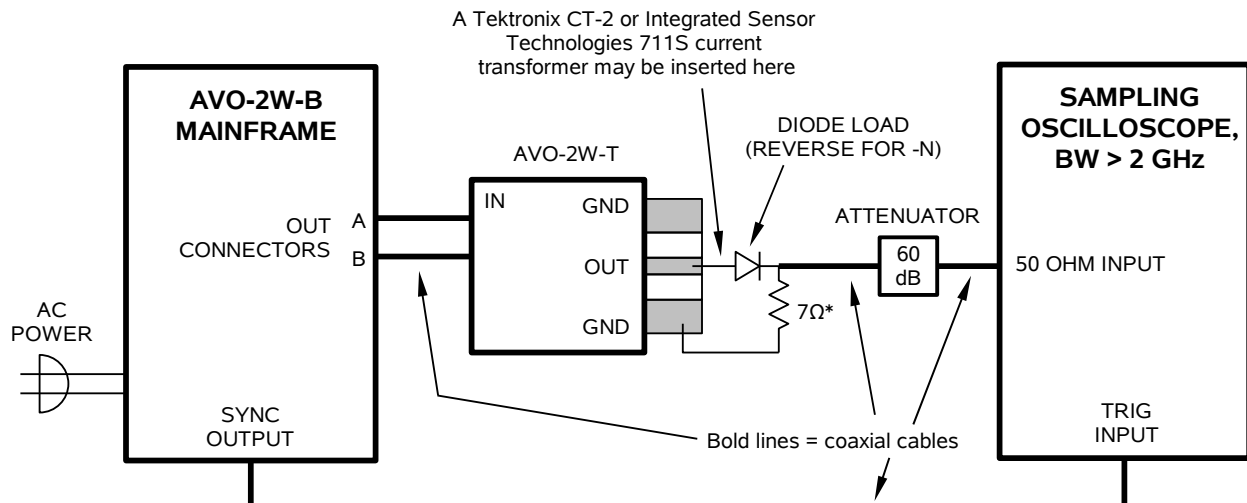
A Tektronix CT-2 or Integrated Sensor Technologies 711S current transformer may be inserted here

AVO-2W-B MAINFRAME

OUT CONNECTORS

A

B

AC POWER

SYNC OUTPUT

AVO-2W-T

IN

GND

OUT

GND

DIODE LOAD (REVERSE FOR -N)

7Ω*

ATTENUATOR

60 dB

SAMPLING OSCILLOSCOPE, BW > 2 GHz

50 OHM INPUT

TRIG INPUT

Bold lines = coaxial cables